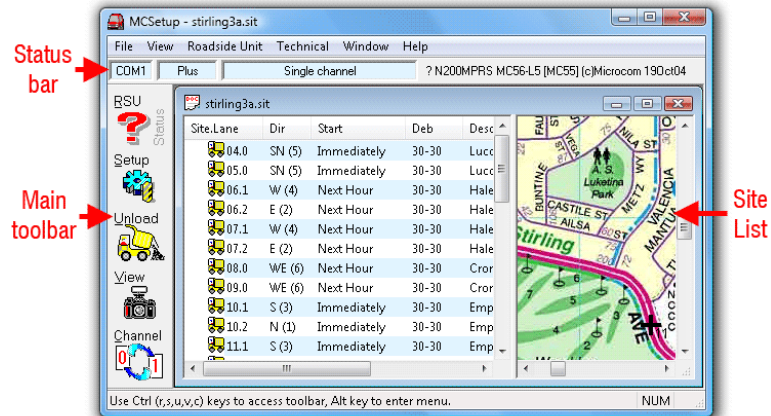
Status bar

Main toolbar

Site List

MCSetup - stirling3a.sit

File View Roadside Unit Technical Window Help

COM1 Plus Single channel ? N200MPRS MC56-L5 [MC55] (c)Microcom 19Oct04

RSU Status

Setup

Unload

View

Channel

0 1

stirling3a.sit

| Site.Lane | Dir | Start | Deb | Desc |
|---|---|---|---|---|
| 04.0 | SN (5) | Immediately | 30-30 | Lucc |
| 05.0 | SN (5) | Immediately | 30-30 | Lucc |
| 06.1 | W (4) | Next Hour | 30-30 | Hale |
| 06.2 | E (2) | Next Hour | 30-30 | Hale |
| 07.1 | W (4) | Next Hour | 30-30 | Hale |
| 07.2 | E (2) | Next Hour | 30-30 | Hale |
| 08.0 | WE (6) | Next Hour | 30-30 | Cror |
| 09.0 | WE (6) | Next Hour | 30-30 | Cror |
| 10.1 | S (3) | Immediately | 30-30 | Emp |
| 10.2 | N (1) | Immediately | 30-30 | Emp |
| 11.1 | S (3) | Immediately | 30-30 | Emp |

A. S. Luketina Park

RUNTINE

CASTILE ST

AILSA

METZ

NILA ST

VALENCIA

MANTUA

Stirling

AVE

Use Ctrl (r,s,u,v,c) keys to access toolbar, Alt key to enter menu. NUM